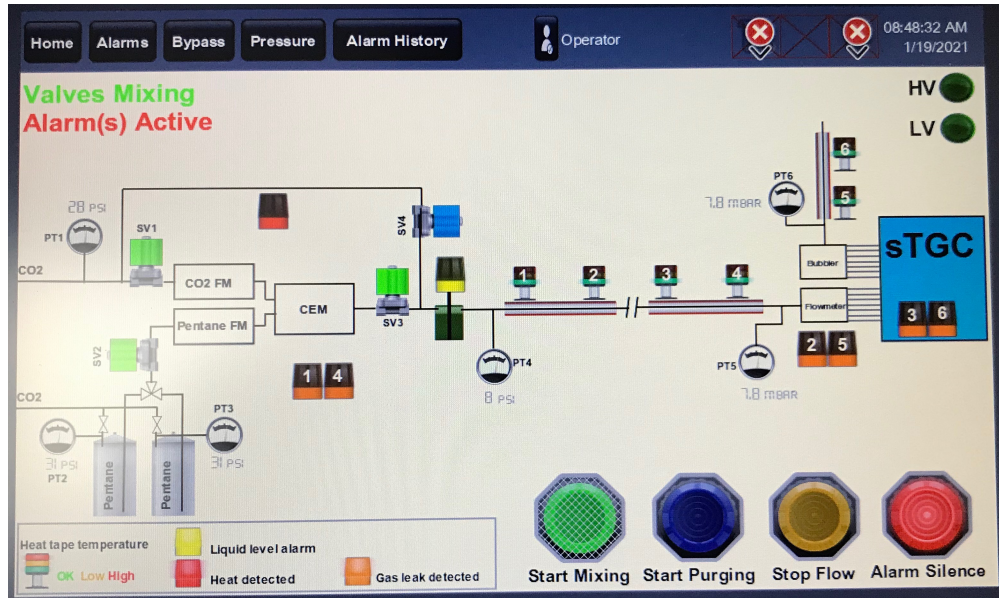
Home Alarms Bypass Pressure Alarm History

Operator

08:48:32 AM
1/19/2021

Valves Mixing
Alarm(s) Active

HV
LV

28 PSI
PT1
SV1
CO2
CO2 FM
Pentane FM
CEM
SV4
SV3
SV2
1 2 3 4
PT6
7.8 mBAR
6
5
sTGC
Bubbler
Flowmeter
3 6
2 5
1 4
PT4
8 PSI
PT5
7.8 mBAR
CO2
PT3
31 PSI
31 PSI
PT2
Pentane
Pentane

Heat tape temperature
OK Low High
Liquid level alarm
Heat detected
Gas leak detected

Start Mixing
Start Purging
Stop Flow
Alarm Silence